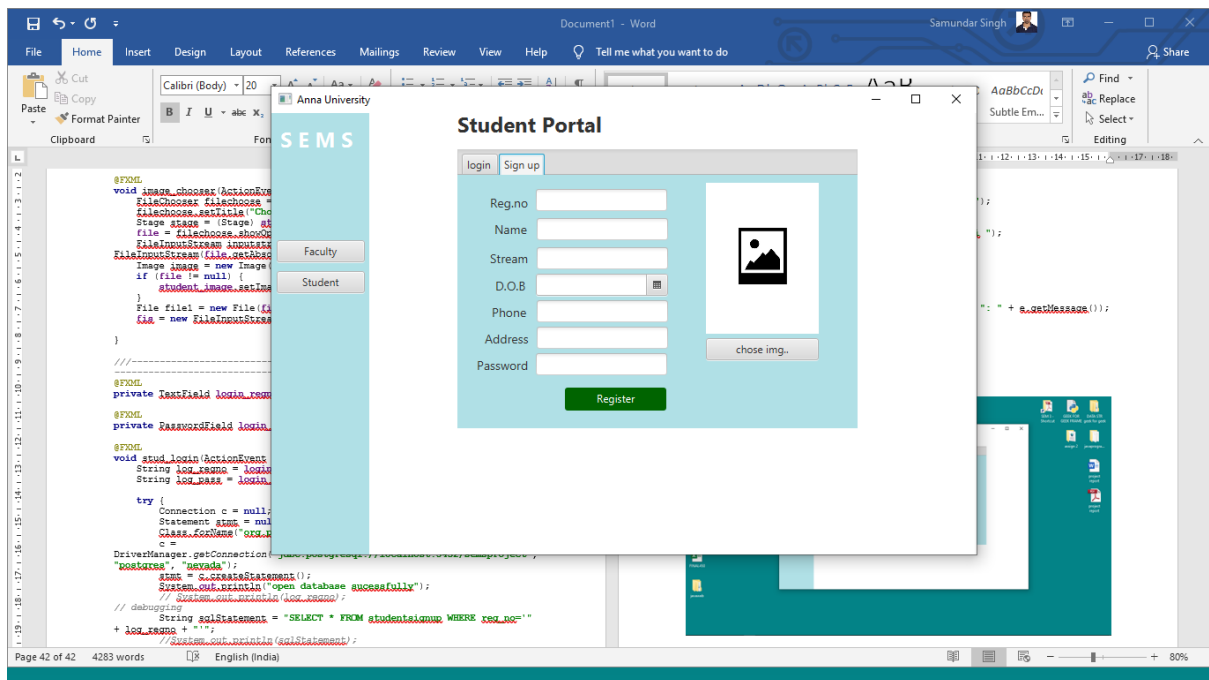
Document1 - Word
Samundar Singh
File Home Insert Design Layout References Mailings Review View Help Tell me what you want to do Share
Cut
Copy
Paste
Format Painter
Clipboard
Calibri (Body) 20
B I U abc $x_2$
Fon
AaBbCcDc
Subtle Em...
Find
Replace
Select
Editing

Anna University
SEMS
Faculty
Student
Student Portal
login Sign up
Reg.no
Name
Stream
D.O.B
Phone
Address
Password
chose img..
Register

@FXML
void image_chooser(ActionEve
FileChooser filechoose =
filechoose.setTitle("Cho
Stage stage = (Stage)
file = filechoose.showO
FileInputStream inputstr
FileInputStream(file.getAbs
Image image = new Image(
if (file != null) {
student_image.setIma
}
File file1 = new File(fi
fis = new FileInputStrea
}
///---
@FXML
private TextField login_regn
@FXML
private PasswordField login_
@FXML
void stud_login(ActionEvent
String log_regno = login
String log_pass = login_
try {
Connection c = null;
Statement stmt = null
Class.forName("org.p
c =
DriverManager.getConnection([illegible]
"postgres", "nevada");
stmt = c.createStatement();
System.out.println("open database sucessfully");
// System.out.println(log_regno);
// debugging
String sqlStatement = "SELECT * FROM studentsignup WHERE reg_no='"
+ log_regno + "'";
//System.out.println(sqlStatement);
");
");
": " + e.getMessage());
Page 42 of 42 4283 words English (India) 80%